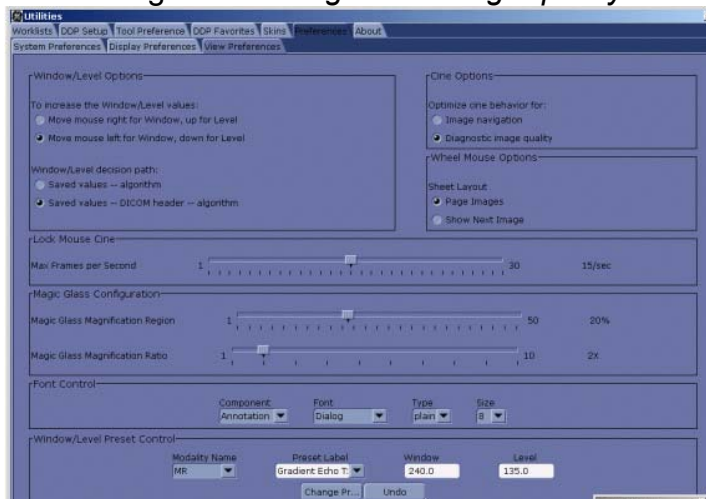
Utilities

Worklists DDP Setup Tool Preference DDP Favorites Skins Preferences About

System Preferences Display Preferences View Preferences

Window/Level Options

To increase the Window/Level values:

Move mouse right for Window, up for Level

Move mouse left for Window, down for Level

Window/Level decision path:

Saved values -- algorithm

Saved values -- DICOM header -- algorithm

Cine Options

Optimize cine behavior for:

Image navigation

Diagnostic image quality

Wheel Mouse Options

Sheet Layout

Page Images

Show Next Image

Lock Mouse Cine

Max Frames per Second 1 30 15/sec

Magic Glass Configuration

Magic Glass Magnification Region 1 50 20%

Magic Glass Magnification Ratio 1 10 2X

Font Control

Component Annotation Font Dialog Type plain Size 8

Window/Level Preset Control

Modality Name MR Preset Label Gradient Echo T: Window 240.0 Level 135.0

Change Pr... Undo